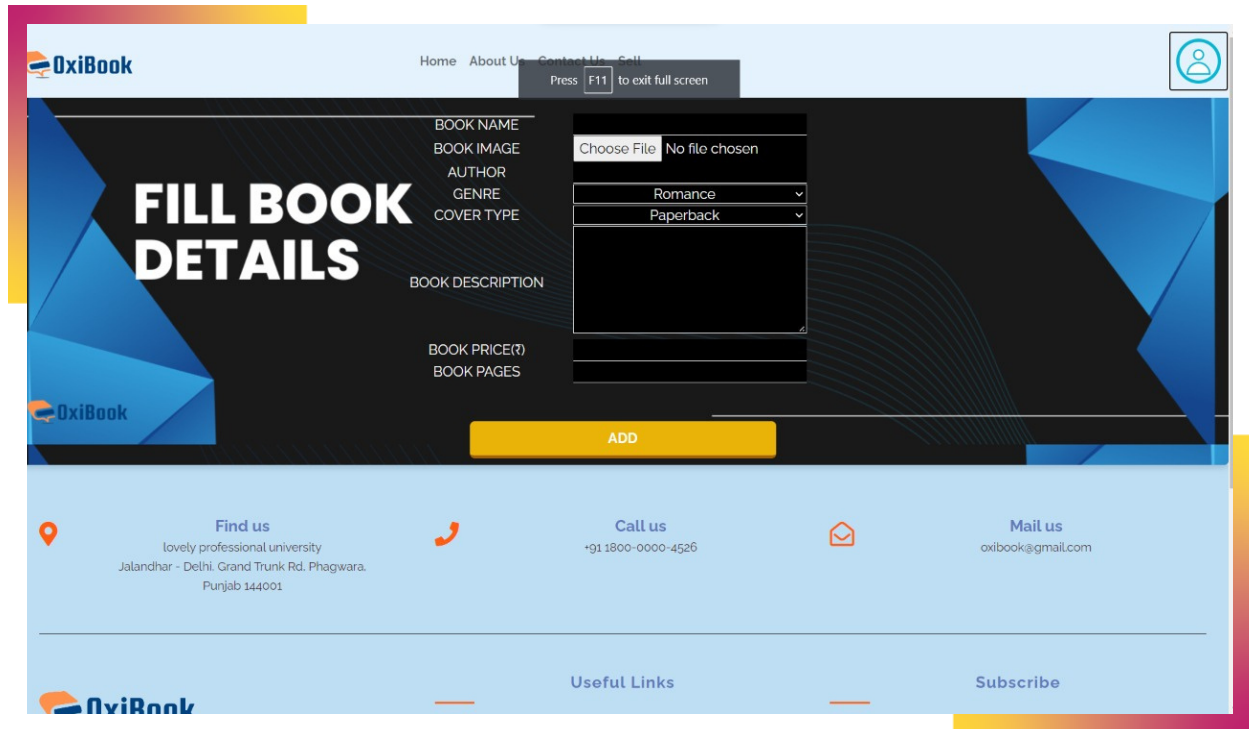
OxiBook

Home About Us Contact Us Sell

Press F11 to exit full screen

FILL BOOK DETAILS

BOOK NAME
BOOK IMAGE Choose File No file chosen
AUTHOR
GENRE Romance
COVER TYPE Paperback
BOOK DESCRIPTION
BOOK PRICE(₹)
BOOK PAGES

OxiBook

ADD

Find us
lovely professional university
Jalandhar - Delhi. Grand Trunk Rd. Phagwara. Punjab 144001

Call us
+91 1800-0000-4526

Mail us
oxibook@gmail.com

OxiBook

Useful Links

Subscribe